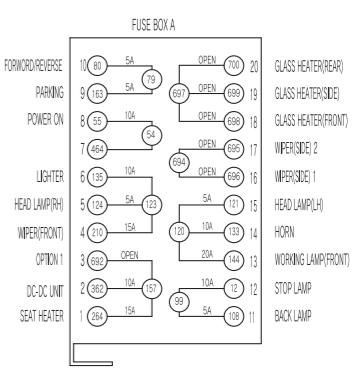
FUSE BOX A

FORWORD/REVERSE 10 80 5A 79
PARKING 9 163 5A
POWER ON 8 55 10A 54
7 464
LIGHTER 6 135 10A
HEAD LAMP(RH) 5 124 5A 123
WIPER(FRONT) 4 210 15A
OPTION 1 3 692 OPEN
DC-DC UNIT 2 362 10A 157
SEAT HEATER 1 264 15A

700 OPEN 20 GLASS HEATER(REAR)
697 699 OPEN 19 GLASS HEATER(SIDE)
698 OPEN 18 GLASS HEATER(FRONT)
694 695 OPEN 17 WIPER(SIDE) 2
696 OPEN 16 WIPER(SIDE) 1
121 5A 15 HEAD LAMP(LH)
120 133 10A 14 HORN
144 20A 13 WORKING LAMP(FRONT)
99 12 10A 12 STOP LAMP
108 5A 11 BACK LAMP